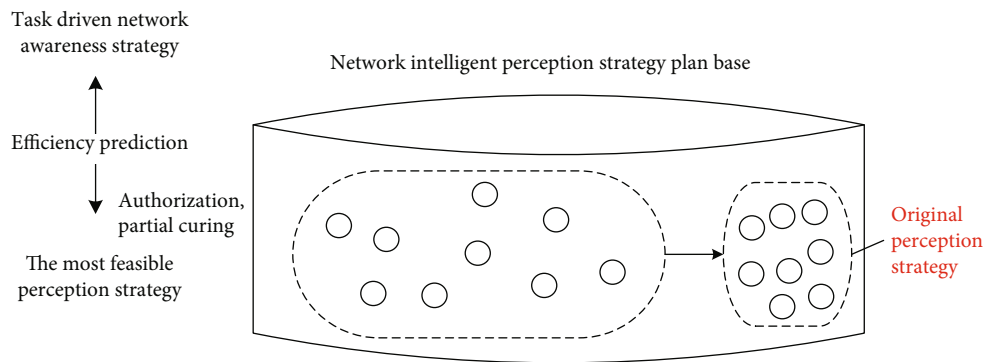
Task driven network awareness strategy

Efficiency prediction

Authorization, partial curing

The most feasible perception strategy

Network intelligent perception strategy plan base

Original perception strategy